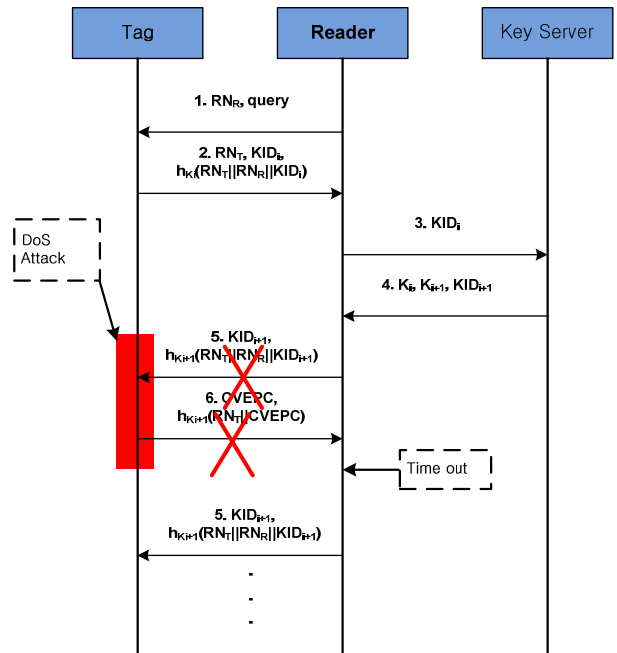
Tag

Reader

Key Server

1. $RN_R$, query

2. $RN_T$, $KID_i$, $h_{Ki}(RN_T||RN_R||KID_i)$

DoS Attack

3. $KID_i$

4. $K_i$, $K_{i+1}$, $KID_{i+1}$

5. $KID_{i+1}$, $h_{Ki+1}(RN_T||RN_R||KID_{i+1})$

6. CVEPC, $h_{Ki+1}(RN_T||CVEPC)$

Time out

5. $KID_{i+1}$, $h_{Ki+1}(RN_T||RN_R||KID_{i+1})$

.
.
.